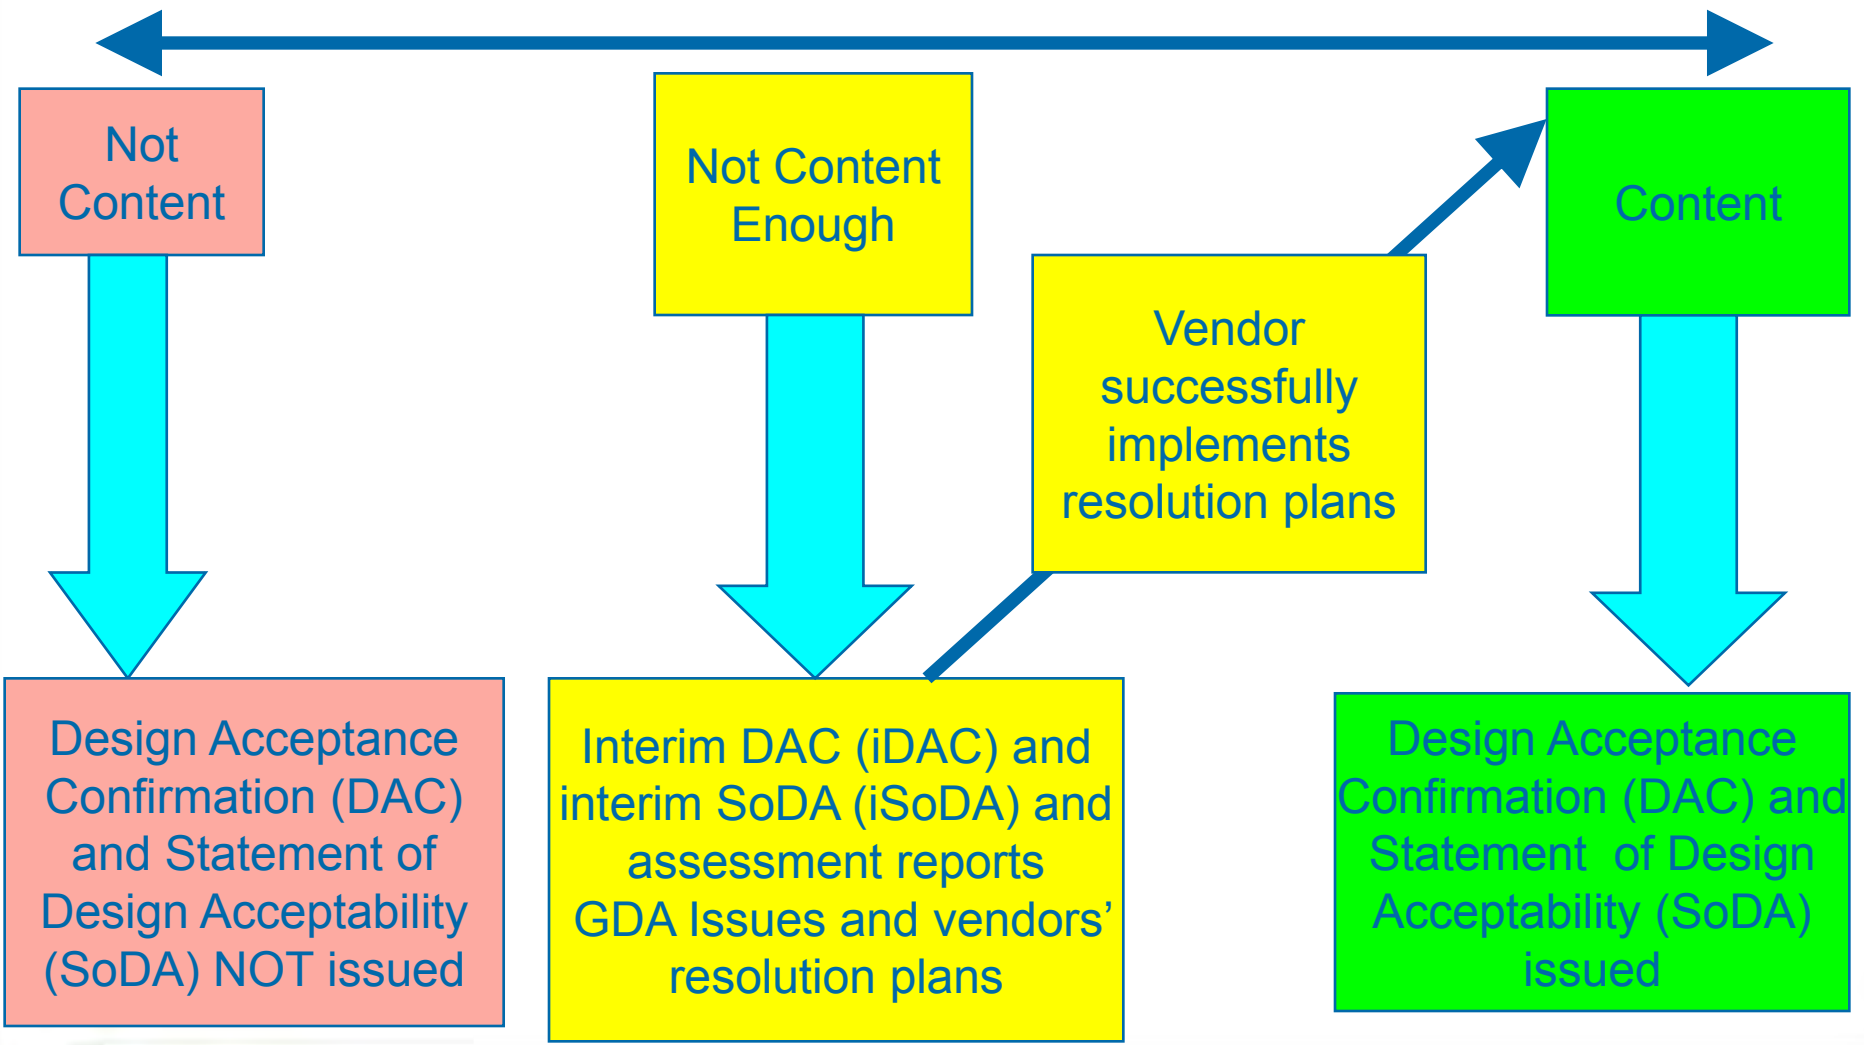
Not Content

Not Content Enough

Content

Vendor successfully implements resolution plans

Design Acceptance Confirmation (DAC) and Statement of Design Acceptability (SoDA) NOT issued

Interim DAC (iDAC) and interim SoDA (iSoDA) and assessment reports GDA Issues and vendors' resolution plans

Design Acceptance Confirmation (DAC) and Statement of Design Acceptability (SoDA) issued